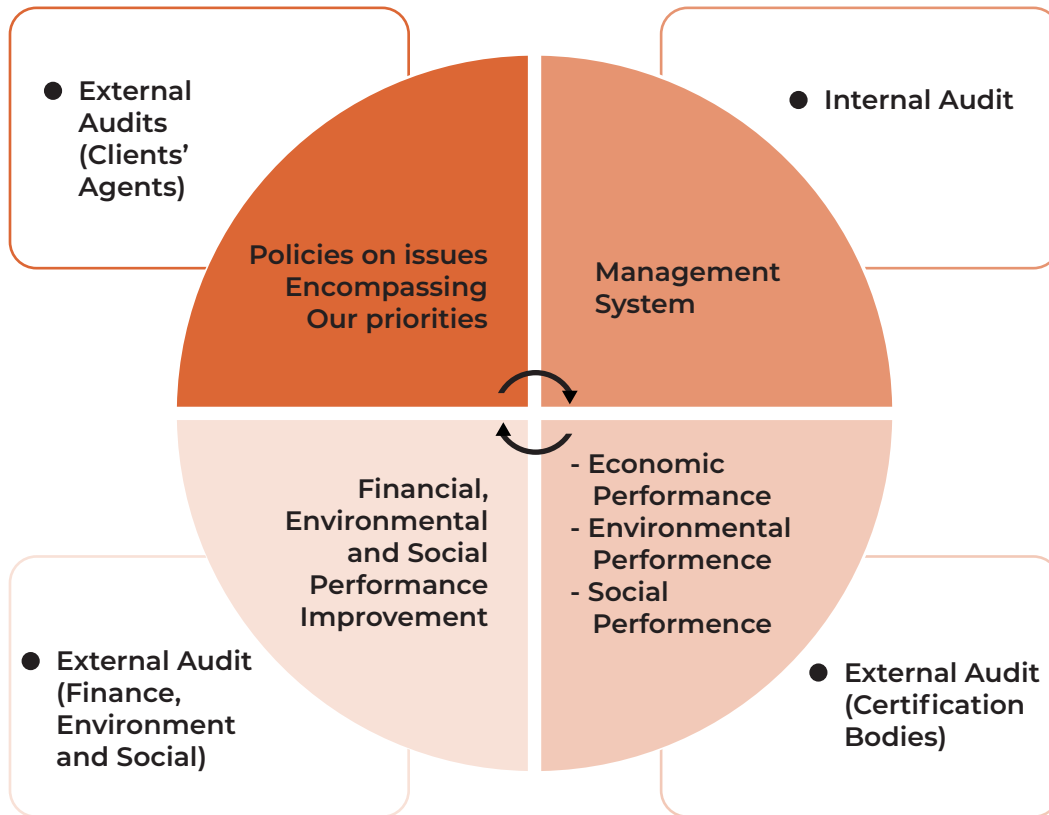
External Audits (Clients' Agents)

Internal Audit

Policies on issues Encompassing Our priorities

Management System

Financial, Environmental and Social Performance Improvement

- Economic Performance
- Environmental Performence
- Social Performence

External Audit (Finance, Environment and Social)

External Audit (Certification Bodies)